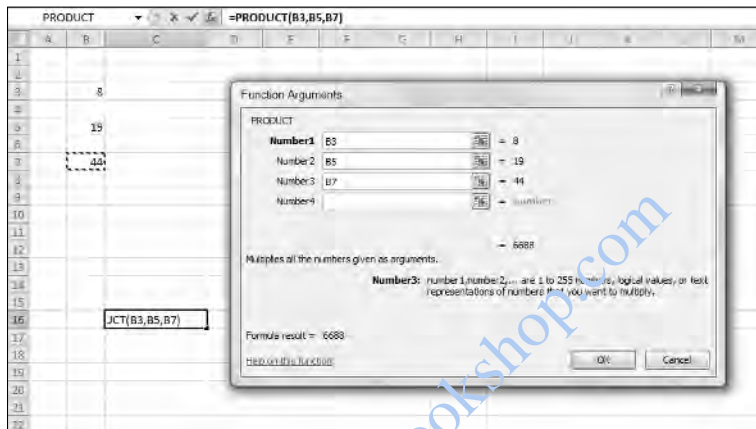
PRODUCT
=PRODUCT(B3,B5,B7)

A B C D E F G H I J K M

1
2
3 8
4
5 19
6
7 44
8
9
10
11
12
13
14
15
16 JCT(B3,B5,B7)
17
18
19
20
21
22

Function Arguments

PRODUCT

Number1 B3 = 8
Number2 B5 = 19
Number3 B7 = 44
Number4 = number

= 6688

Multiplies all the numbers given as arguments.

Number3: number1,number2,... are 1 to 255 numbers, logical values, or text representations of numbers that you want to multiply.

Formula result = 6688

Help on this function

OK Cancel

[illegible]ookshop.com